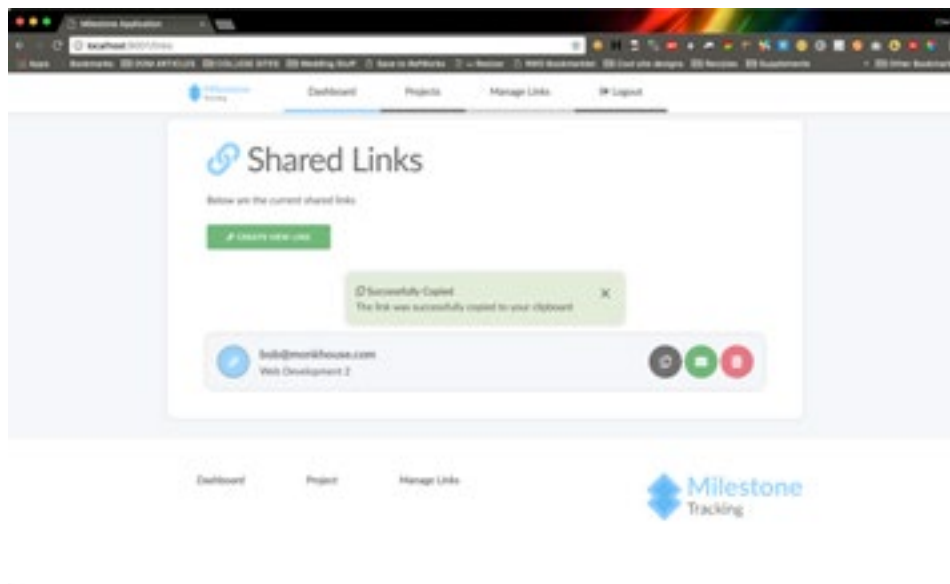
Milestone Application

localhost:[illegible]

Apps Bookmarks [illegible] ARTICLES COLLEGE SITES Wedding Stuff Save to Refworks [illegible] Resizer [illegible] Bookmarklet Cool site designs Recipes Supplements Other Bookmarks

Milestone Tracking

Dashboard Projects Manage Links Logout

Shared Links

Below are the current shared links

CREATE NEW LINK

Successfully Copied
The link was successfully copied to your clipboard

×

bob@monkhouse.com
Web Development 2

Dashboard Project Manage Links

Milestone
Tracking